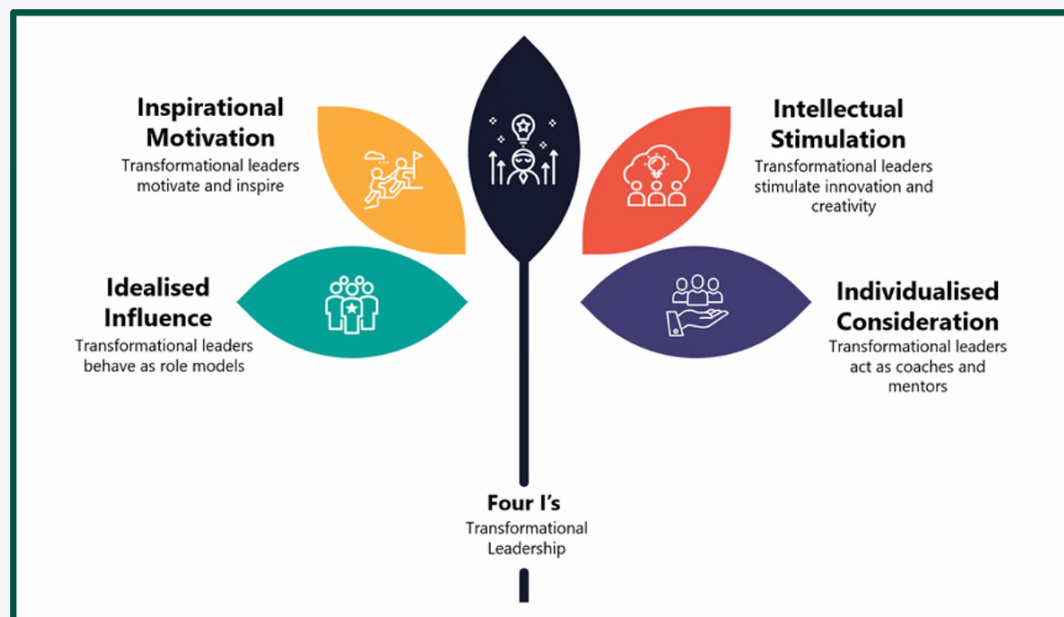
Inspirational Motivation
Transformational leaders motivate and inspire

Intellectual Stimulation
Transformational leaders stimulate innovation and creativity

Idealised Influence
Transformational leaders behave as role models

Individualised Consideration
Transformational leaders act as coaches and mentors

Four I's
Transformational Leadership